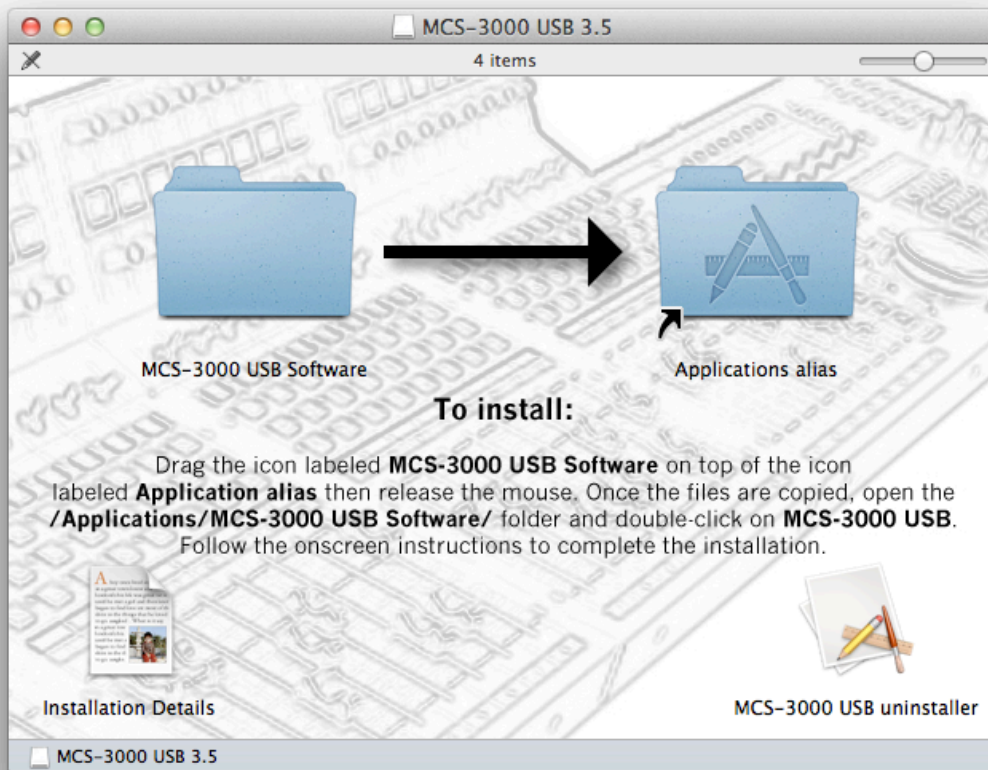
MCS-3000 USB 3.5

4 items

MCS-3000 USB Software

Applications alias

To install:

Drag the icon labeled **MCS-3000 USB Software** on top of the icon labeled **Application alias** then release the mouse. Once the files are copied, open the **/Applications/MCS-3000 USB Software/** folder and double-click on **MCS-3000 USB**. Follow the onscreen instructions to complete the installation.

Installation Details

MCS-3000 USB uninstaller

MCS-3000 USB 3.5